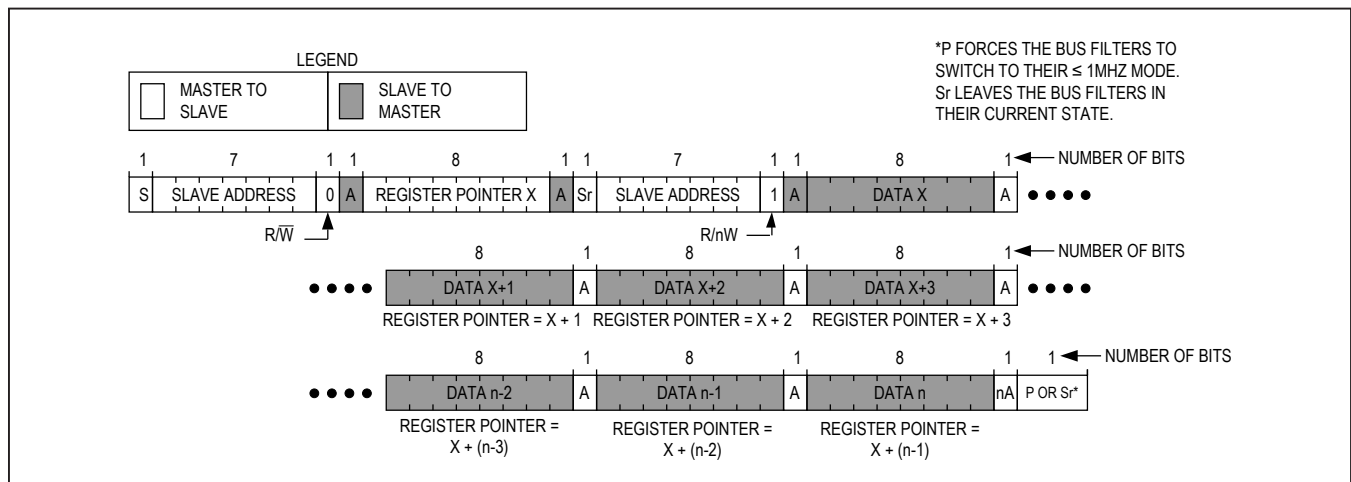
LEGEND

MASTER TO SLAVE

SLAVE TO MASTER

*P FORCES THE BUS FILTERS TO SWITCH TO THEIR ≤ 1MHZ MODE. Sr LEAVES THE BUS FILTERS IN THEIR CURRENT STATE.

| 1 | 7 | 1 | 1 | 8 | 1 | 1 | 7 | 1 | 1 | 8 | 1 |
|---|---|---|---|---|---|---|---|---|---|---|---|
| S | SLAVE ADDRESS | 0 | A | REGISTER POINTER X | A | Sr | SLAVE ADDRESS | 1 | A | DATA X | A |

NUMBER OF BITS

R/$\overline{W}$

R/nW

| 8 | 1 | 8 | 1 | 8 | 1 |
|---|---|---|---|---|---|
| DATA X+1 | A | DATA X+2 | A | DATA X+3 | A |

NUMBER OF BITS

REGISTER POINTER = X + 1 REGISTER POINTER = X + 2 REGISTER POINTER = X + 3

| 8 | 1 | 8 | 1 | 8 | 1 | 1 |
|---|---|---|---|---|---|---|
| DATA n-2 | A | DATA n-1 | A | DATA n | nA | P OR Sr* |

NUMBER OF BITS

REGISTER POINTER = X + (n-3)

REGISTER POINTER = X + (n-2)

REGISTER POINTER = X + (n-1)